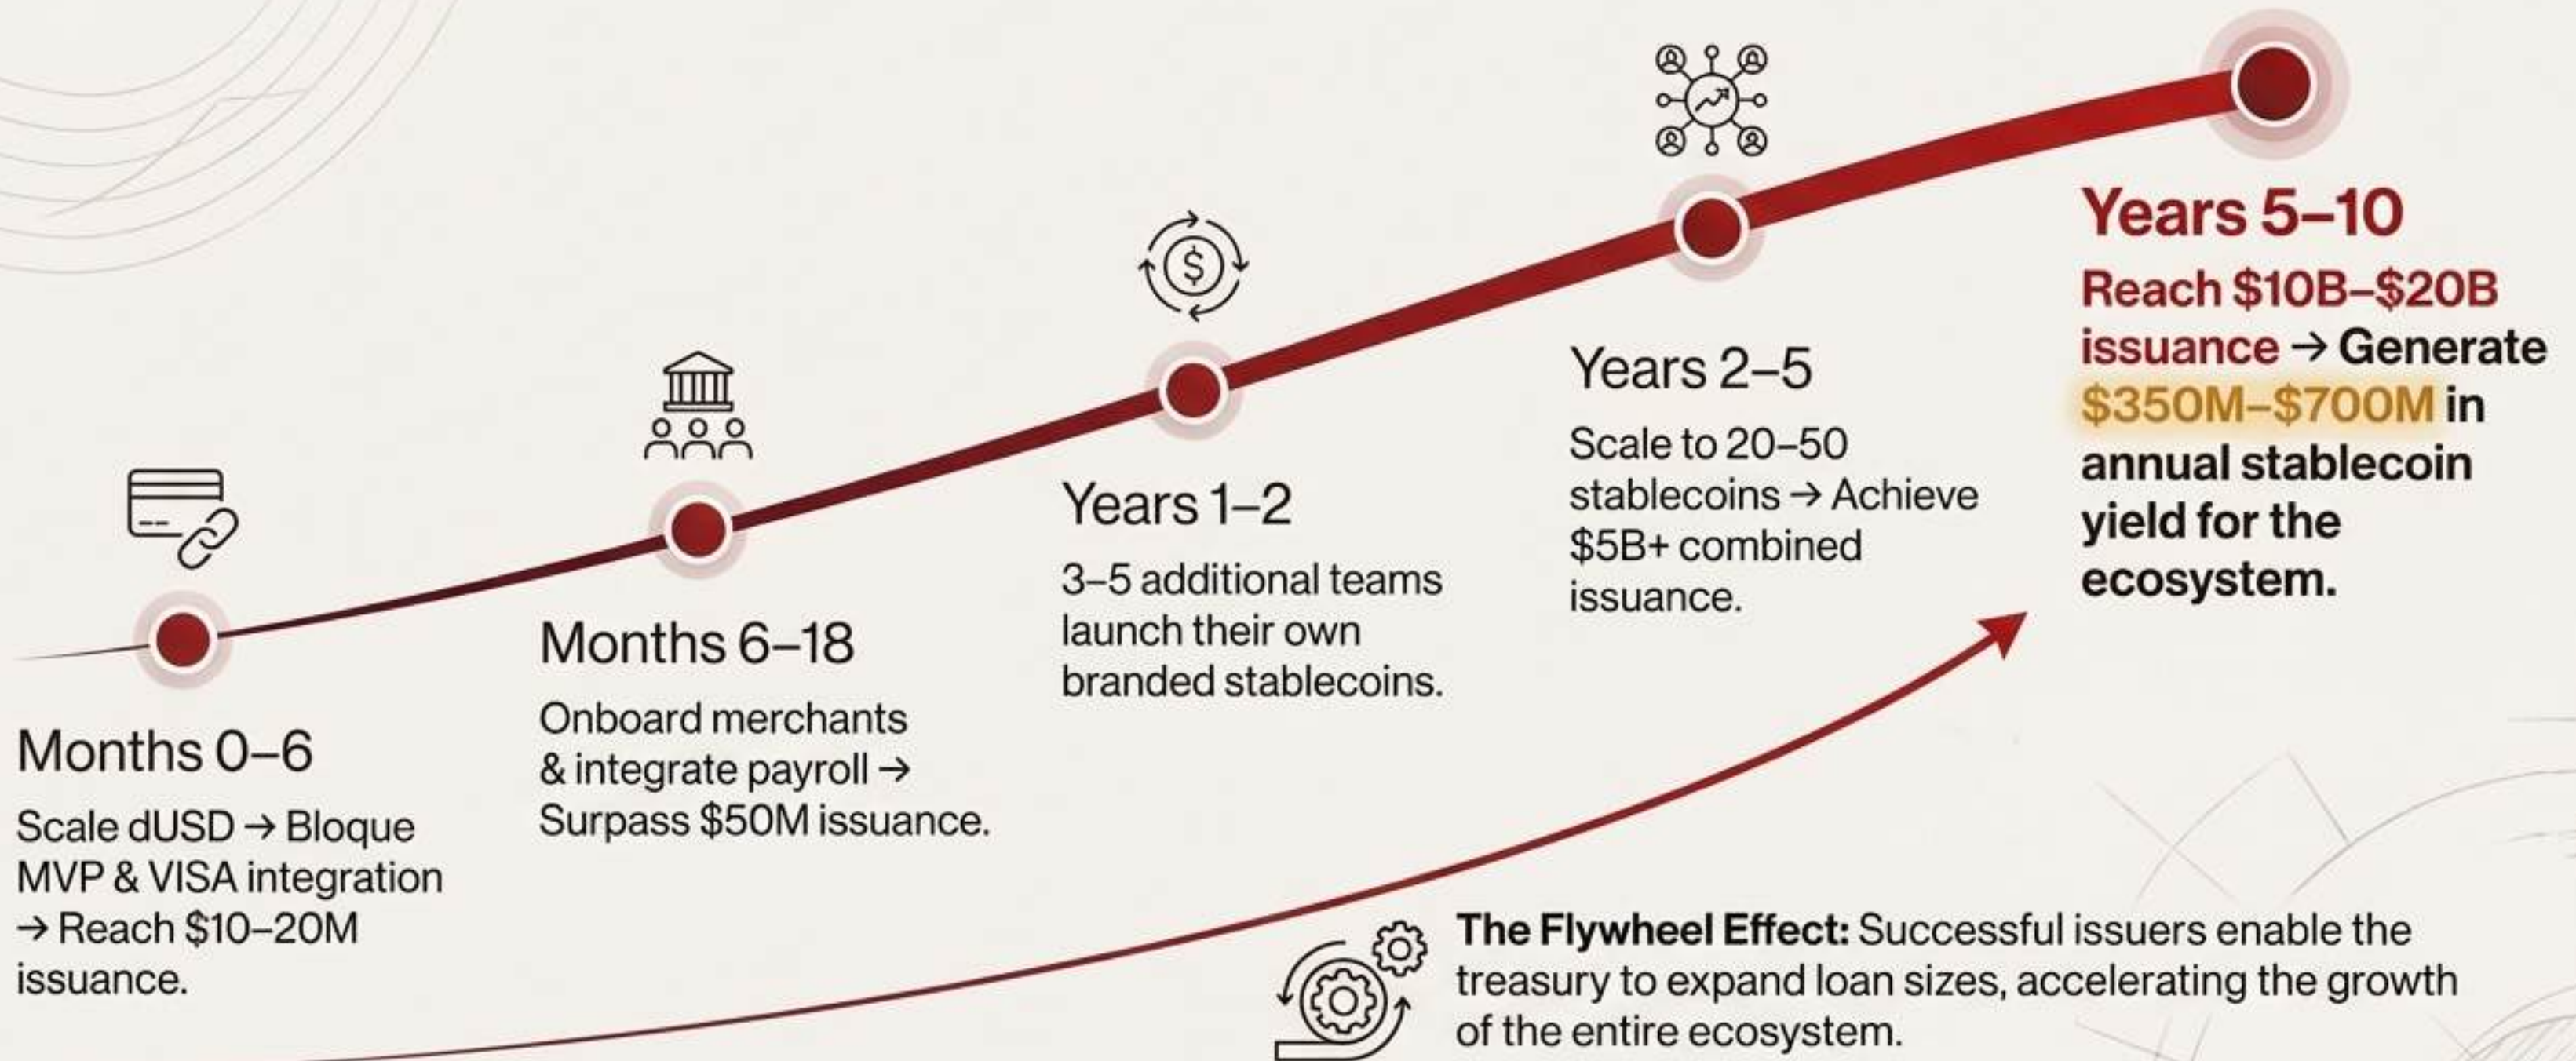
Months 0–6

Scale dUSD → Bloque MVP & VISA integration → Reach $10–20M issuance.

Months 6–18

Onboard merchants & integrate payroll → Surpass $50M issuance.

Years 1–2

3–5 additional teams launch their own branded stablecoins.

Years 2–5

Scale to 20–50 stablecoins → Achieve $5B+ combined issuance.

Years 5–10

Reach $10B–$20B issuance → Generate $350M–$700M in annual stablecoin yield for the ecosystem.

The Flywheel Effect: Successful issuers enable the treasury to expand loan sizes, accelerating the growth of the entire ecosystem.